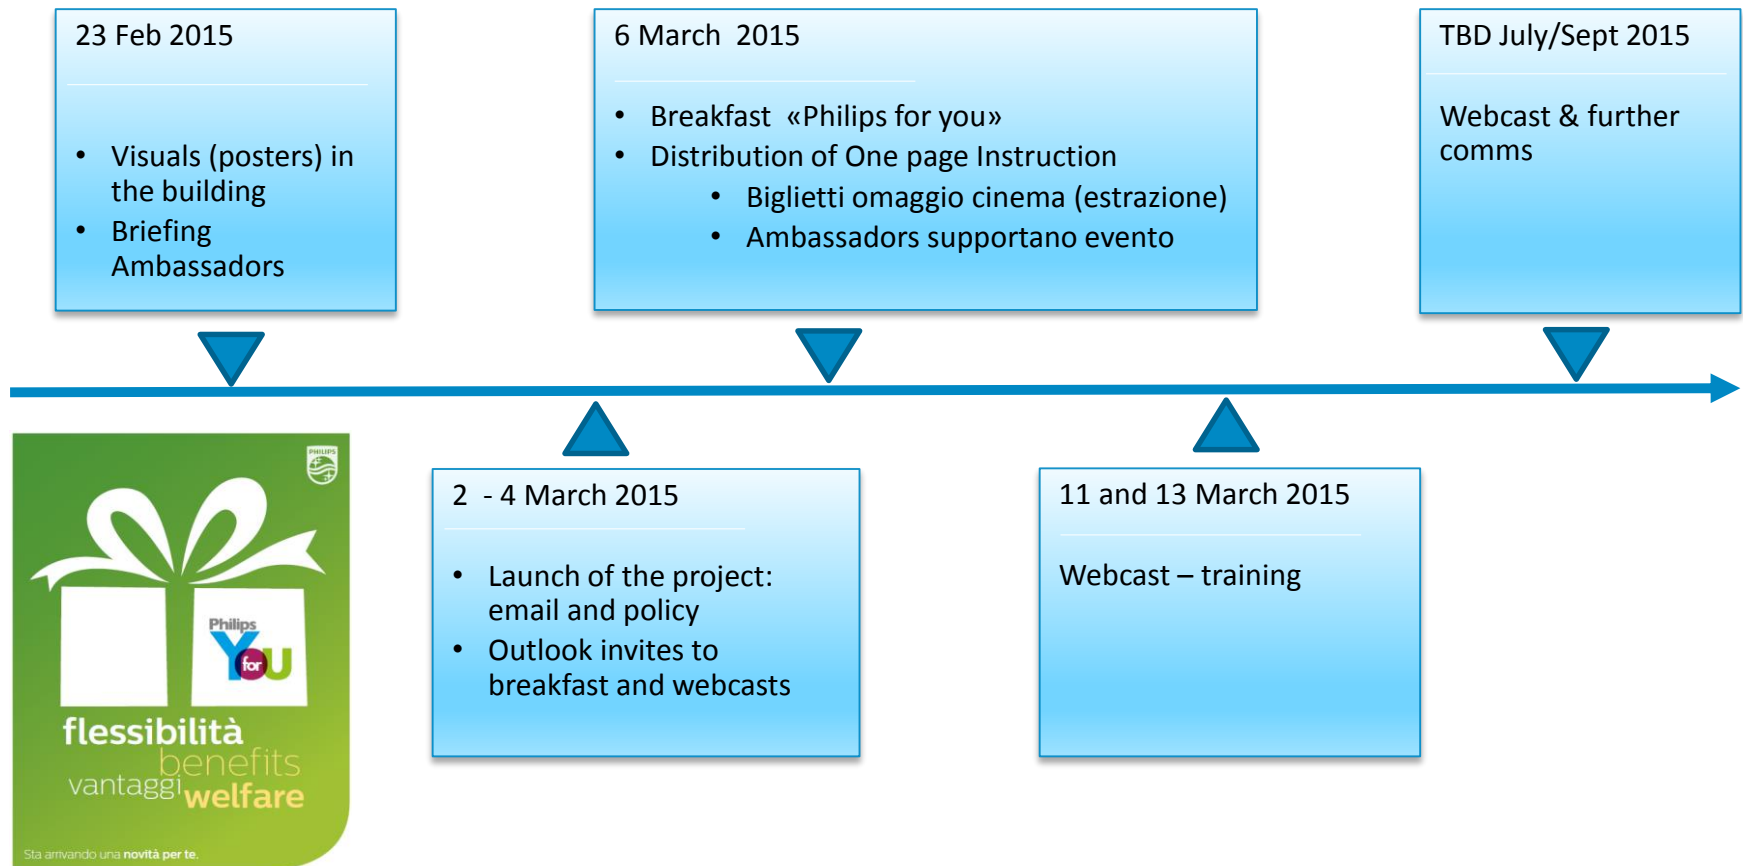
23 Feb 2015

- Visuals (posters) in the building
- Briefing Ambassadors

6 March 2015

- Breakfast «Philips for you»
- Distribution of One page Instruction
  - Biglietti omaggio cinema (estrazione)
  - Ambassadors supportano evento

TBD July/Sept 2015

Webcast & further comms

PHILIPS

Philips You for

flessibilità
benefits
vantaggi welfare

Sta arrivando una novità per te.

2 - 4 March 2015

- Launch of the project: email and policy
- Outlook invites to breakfast and webcasts

11 and 13 March 2015

Webcast – training